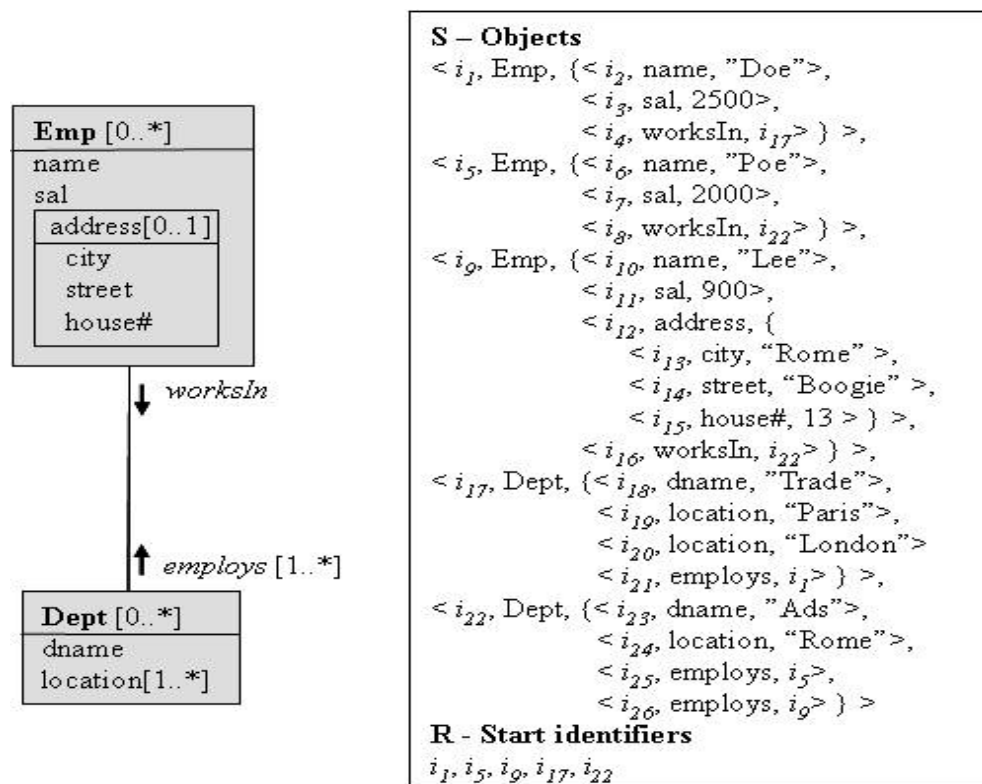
**Emp** [0..*]
name
sal
address[0..1]
city
street
house#

worksIn

employs [1..*]

**Dept** [0..*]
dname
location[1..*]

**S – Objects**
< $i_1$, Emp, {< $i_2$, name, "Doe">,
< $i_3$, sal, 2500>,
< $i_4$, worksIn, $i_{17}$> } >,
< $i_5$, Emp, {< $i_6$, name, "Poe">,
< $i_7$, sal, 2000>,
< $i_8$, worksIn, $i_{22}$> } >,
< $i_9$, Emp, {< $i_{10}$, name, "Lee">,
< $i_{11}$, sal, 900>,
< $i_{12}$, address, {
< $i_{13}$, city, "Rome" >,
< $i_{14}$, street, "Boogie" >,
< $i_{15}$, house#, 13 > } >,
< $i_{16}$, worksIn, $i_{22}$> } >,
< $i_{17}$, Dept, {< $i_{18}$, dname, "Trade">,
< $i_{19}$, location, "Paris">,
< $i_{20}$, location, "London">
< $i_{21}$, employs, $i_1$> } >,
< $i_{22}$, Dept, {< $i_{23}$, dname, "Ads">,
< $i_{24}$, location, "Rome">,
< $i_{25}$, employs, $i_5$>,
< $i_{26}$, employs, $i_9$> } >
**R - Start identifiers**
$i_1, i_5, i_9, i_{17}, i_{22}$